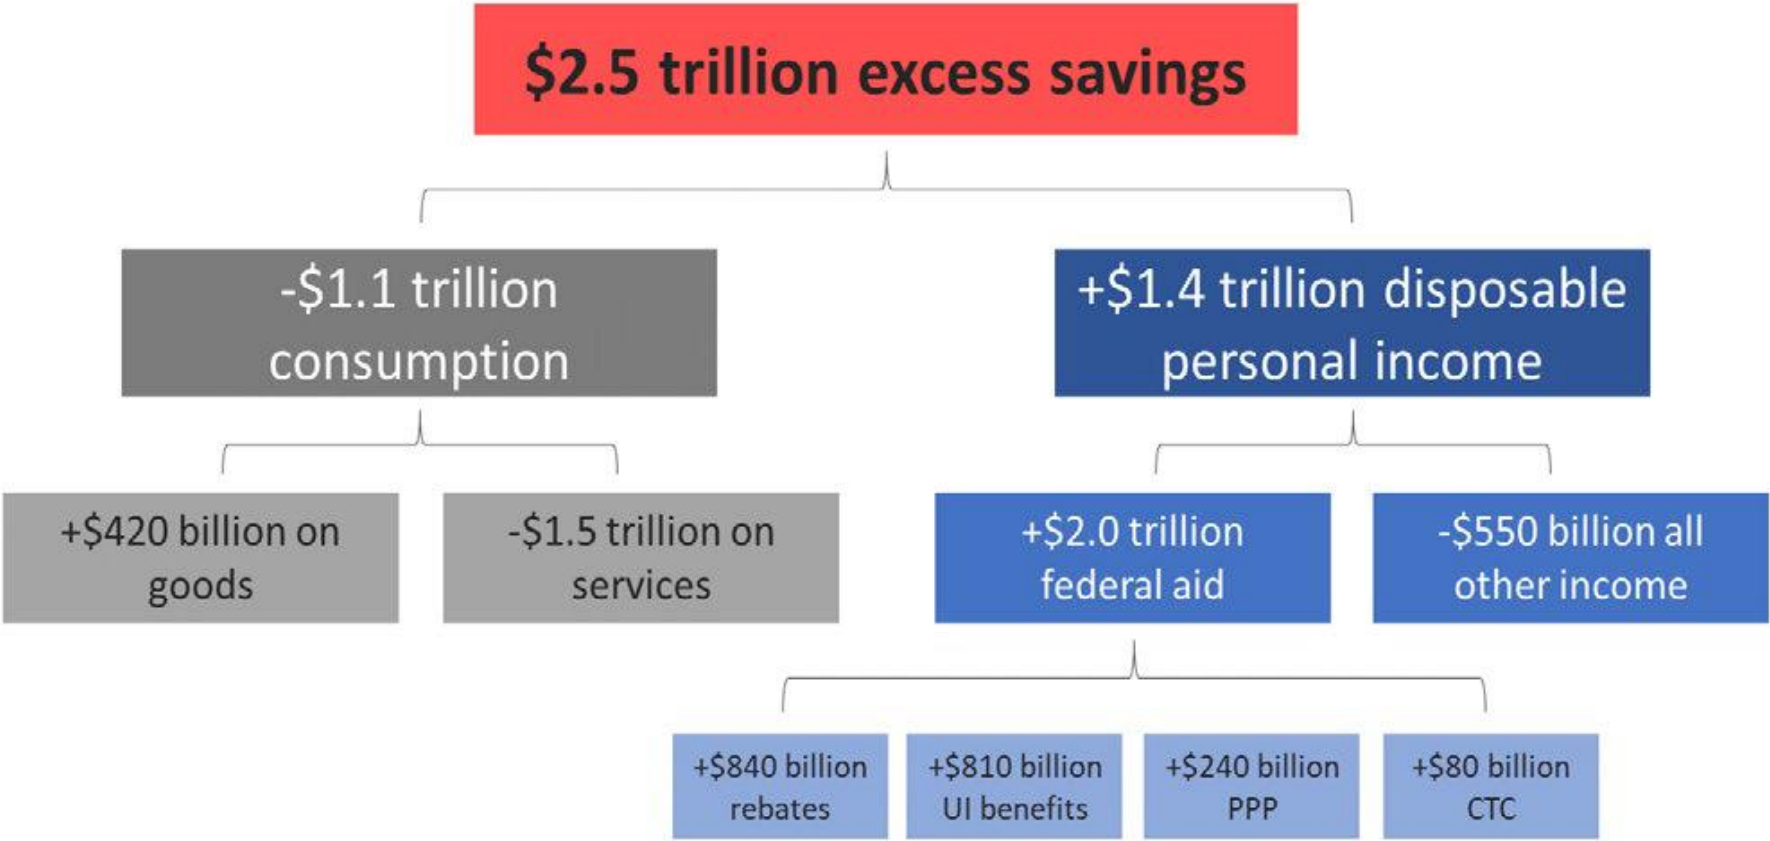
$2.5 trillion excess savings

-$1.1 trillion consumption

+$1.4 trillion disposable personal income

+$420 billion on goods

-$1.5 trillion on services

+$2.0 trillion federal aid

-$550 billion all other income

+$840 billion rebates

+$810 billion UI benefits

+$240 billion PPP

+$80 billion CTC